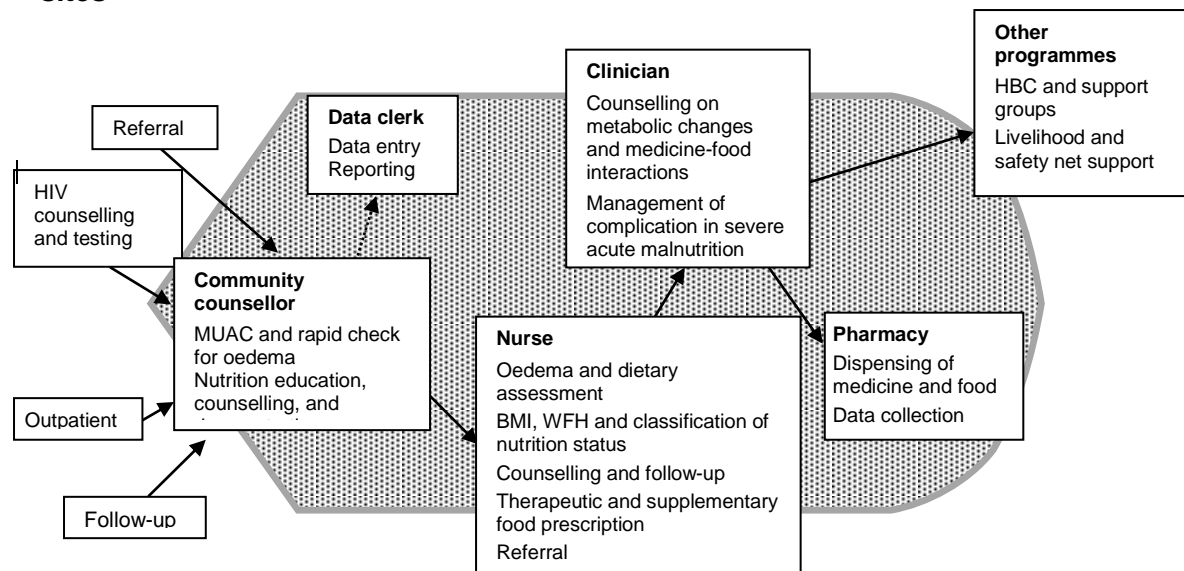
Sites

Referral

HIV counselling and testing

Outpatient

Follow-up

Data clerk
Data entry
Reporting

Community counsellor
MUAC and rapid check for oedema
Nutrition education, counselling, and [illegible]

Clinician
Counselling on metabolic changes and medicine-food interactions
Management of complication in severe acute malnutrition

Nurse
Oedema and dietary assessment
BMI, WFH and classification of nutrition status
Counselling and follow-up
Therapeutic and supplementary food prescription
Referral

Pharmacy
Dispensing of medicine and food
Data collection

Other programmes
HBC and support groups
Livelihood and safety net support